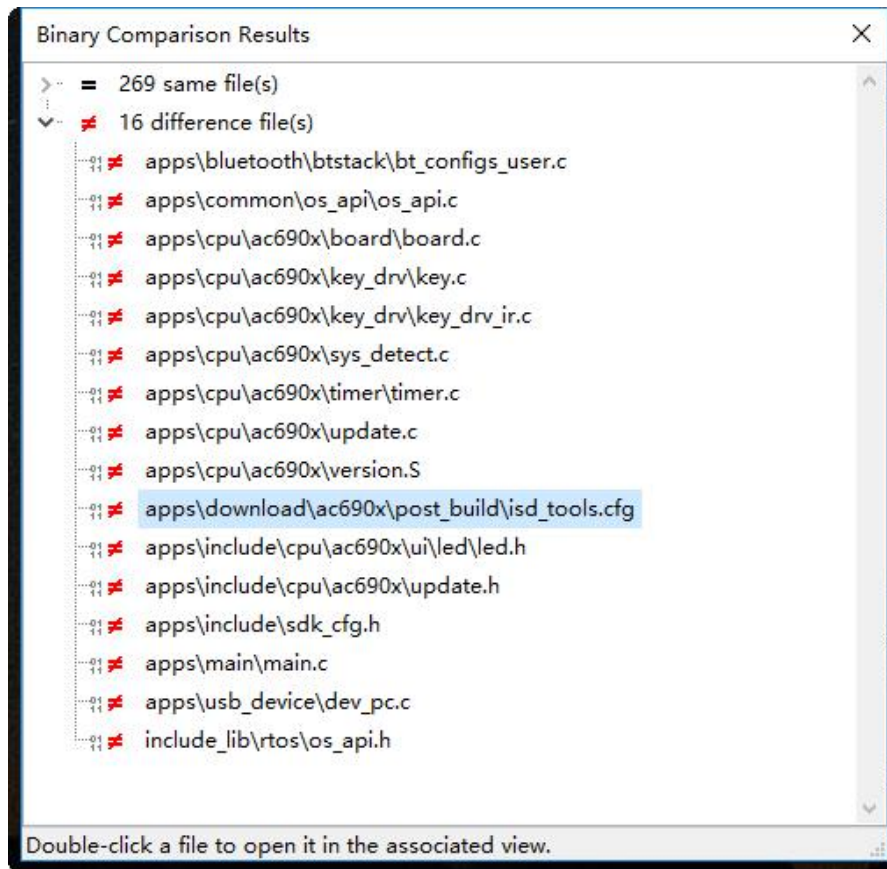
Binary Comparison Results

= 269 same file(s)
≠ 16 difference file(s)
≠ apps\bluetooth\btstack\bt_configs_user.c
≠ apps\common\os_api\os_api.c
≠ apps\cpu\ac690x\board\board.c
≠ apps\cpu\ac690x\key_drv\key.c
≠ apps\cpu\ac690x\key_drv\key_drv_ir.c
≠ apps\cpu\ac690x\sys_detect.c
≠ apps\cpu\ac690x\timer\timer.c
≠ apps\cpu\ac690x\update.c
≠ apps\cpu\ac690x\version.S
≠ apps\download\ac690x\post_build\isd_tools.cfg
≠ apps\include\cpu\ac690x\ui\led\led.h
≠ apps\include\cpu\ac690x\update.h
≠ apps\include\sdk_cfg.h
≠ apps\main\main.c
≠ apps\usb_device\dev_pc.c
≠ include_lib\rtos\os_api.h

Double-click a file to open it in the associated view.